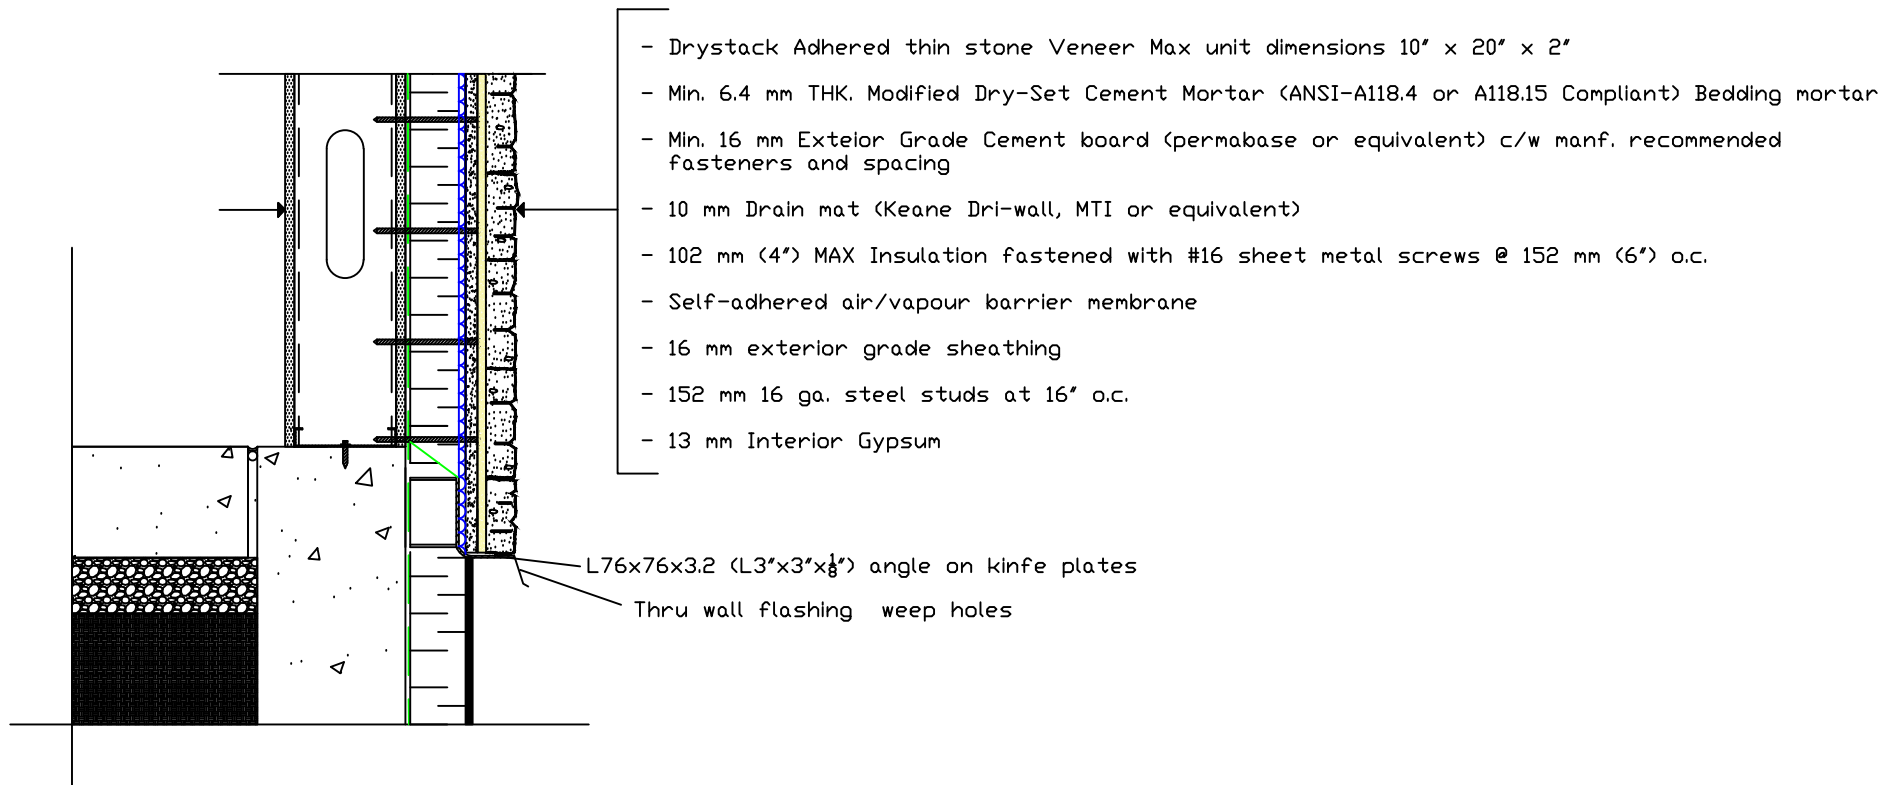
- Drystack Adhered thin stone Veneer Max unit dimensions 10" x 20" x 2"

- Min. 6.4 mm THK. Modified Dry-Set Cement Mortar (ANSI-A118.4 or A118.15 Compliant) Bedding mortar

- Min. 16 mm Exteior Grade Cement board (permabase or equivalent) c/w manf. recommended fasteners and spacing

- 10 mm Drain mat (Keane Dri-wall, MTI or equivalent)

- 102 mm (4") MAX Insulation fastened with #16 sheet metal screws @ 152 mm (6") o.c.

- Self-adhered air/vapour barrier membrane

- 16 mm exterior grade sheathing

- 152 mm 16 ga. steel studs at 16" o.c.

- 13 mm Interior Gypsum

L76x76x3.2 (L3"x3"x$\frac{1}{8}$") angle on kinfe plates

Thru wall flashing weep holes